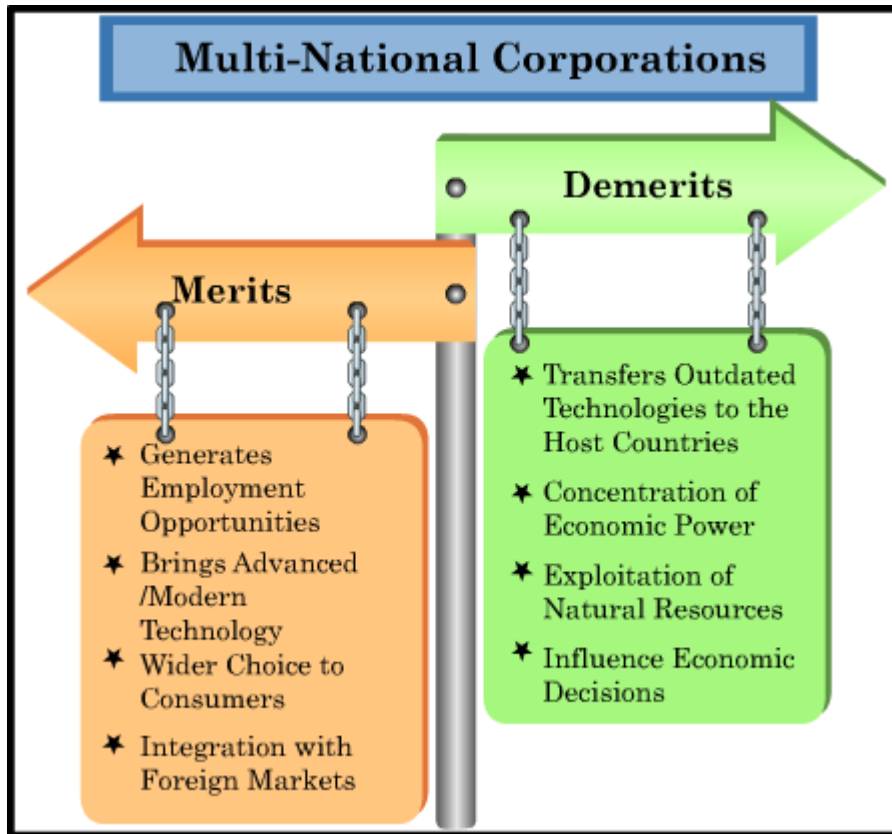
Multi-National Corporations

Merits

- Generates Employment Opportunities
- Brings Advanced /Modern Technology
- Wider Choice to Consumers
- Integration with Foreign Markets

Demerits

- Transfers Outdated Technologies to the Host Countries
- Concentration of Economic Power
- Exploitation of Natural Resources
- Influence Economic Decisions